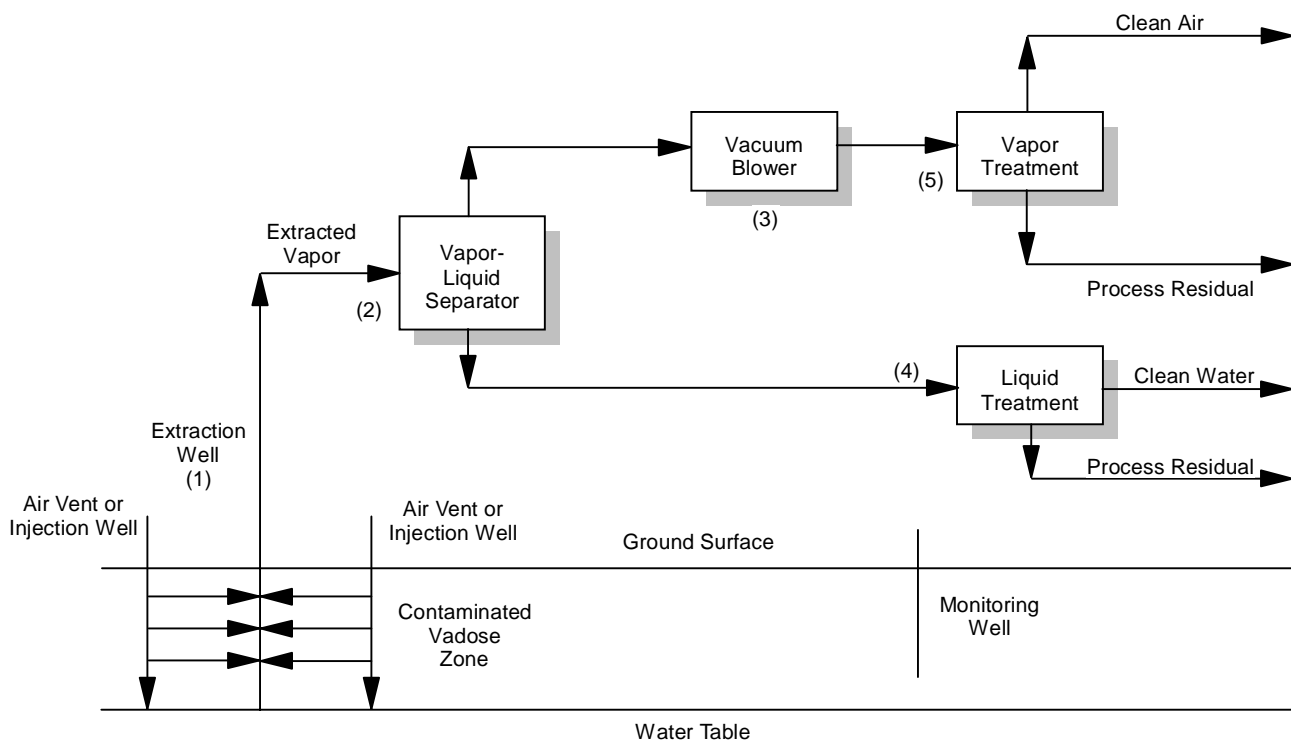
Clean Air

Vacuum Blower

(3)

(5)

Vapor Treatment

Extracted Vapor

Vapor-Liquid Separator

(2)

Process Residual

(4)

Liquid Treatment

Clean Water

Process Residual

Extraction Well
(1)

Air Vent or Injection Well

Air Vent or Injection Well

Ground Surface

Contaminated Vadose Zone

Monitoring Well

Water Table